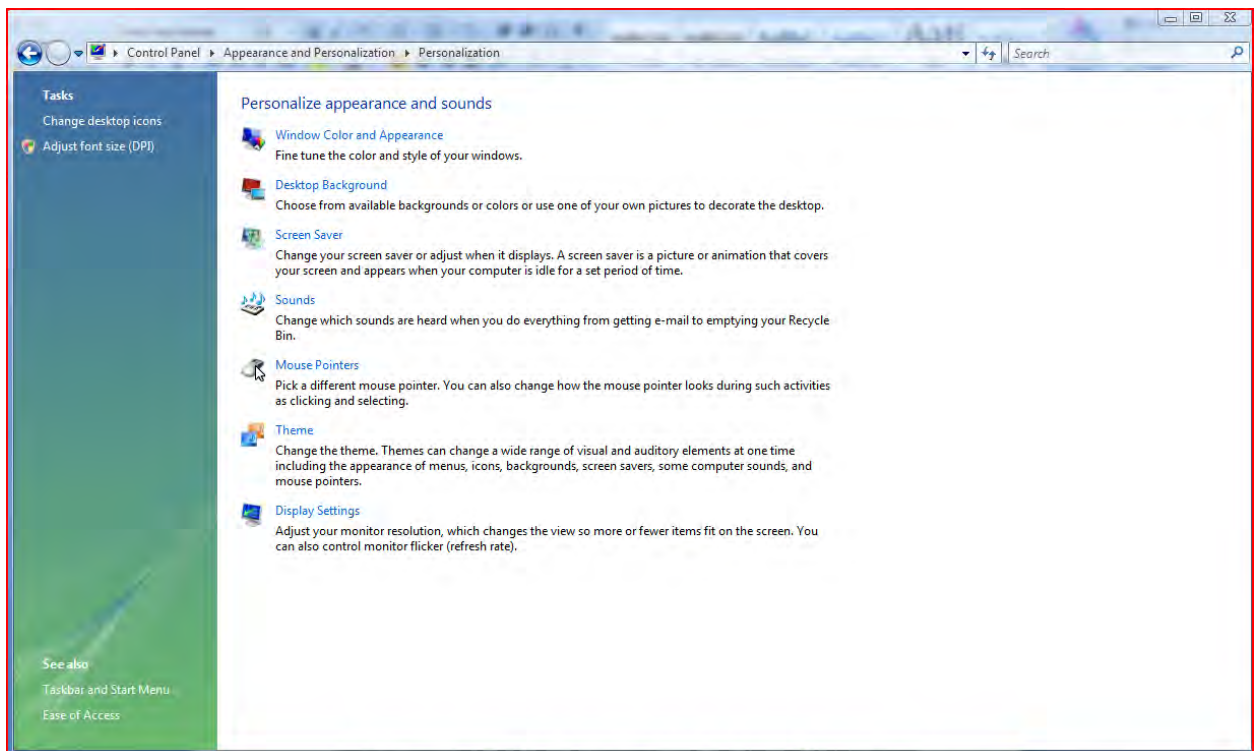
Control Panel ▸ Appearance and Personalization ▸ Personalization

Search

Tasks

Change desktop icons

Adjust font size (DPI)

Personalize appearance and sounds

Window Color and Appearance
Fine tune the color and style of your windows.

Desktop Background
Choose from available backgrounds or colors or use one of your own pictures to decorate the desktop.

Screen Saver
Change your screen saver or adjust when it displays. A screen saver is a picture or animation that covers your screen and appears when your computer is idle for a set period of time.

Sounds
Change which sounds are heard when you do everything from getting e-mail to emptying your Recycle Bin.

Mouse Pointers
Pick a different mouse pointer. You can also change how the mouse pointer looks during such activities as clicking and selecting.

Theme
Change the theme. Themes can change a wide range of visual and auditory elements at one time including the appearance of menus, icons, backgrounds, screen savers, some computer sounds, and mouse pointers.

Display Settings
Adjust your monitor resolution, which changes the view so more or fewer items fit on the screen. You can also control monitor flicker (refresh rate).

See also

Taskbar and Start Menu

Ease of Access